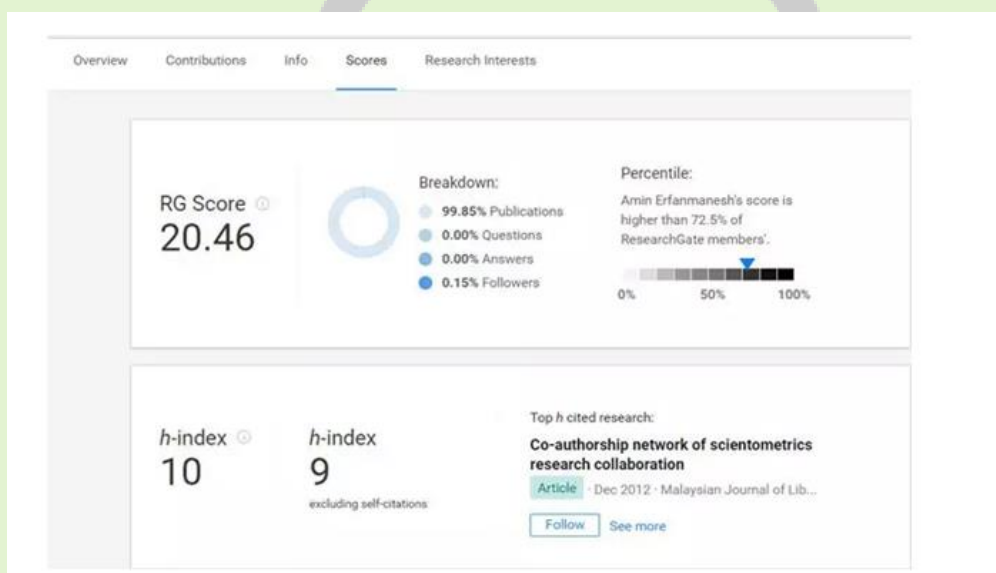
Overview Contributions Info Scores Research Interests

RG Score
20.46

Breakdown:
99.85% Publications
0.00% Questions
0.00% Answers
0.15% Followers

Percentile:
Amin Erfanmanesh's score is higher than 72.5% of ResearchGate members'.
0% 50% 100%

*h*-index
10

*h*-index
9
excluding self-citations

Top *h* cited research:
Co-authorship network of scientometrics research collaboration
Article · Dec 2012 · Malaysian Journal of Lib...
Follow See more